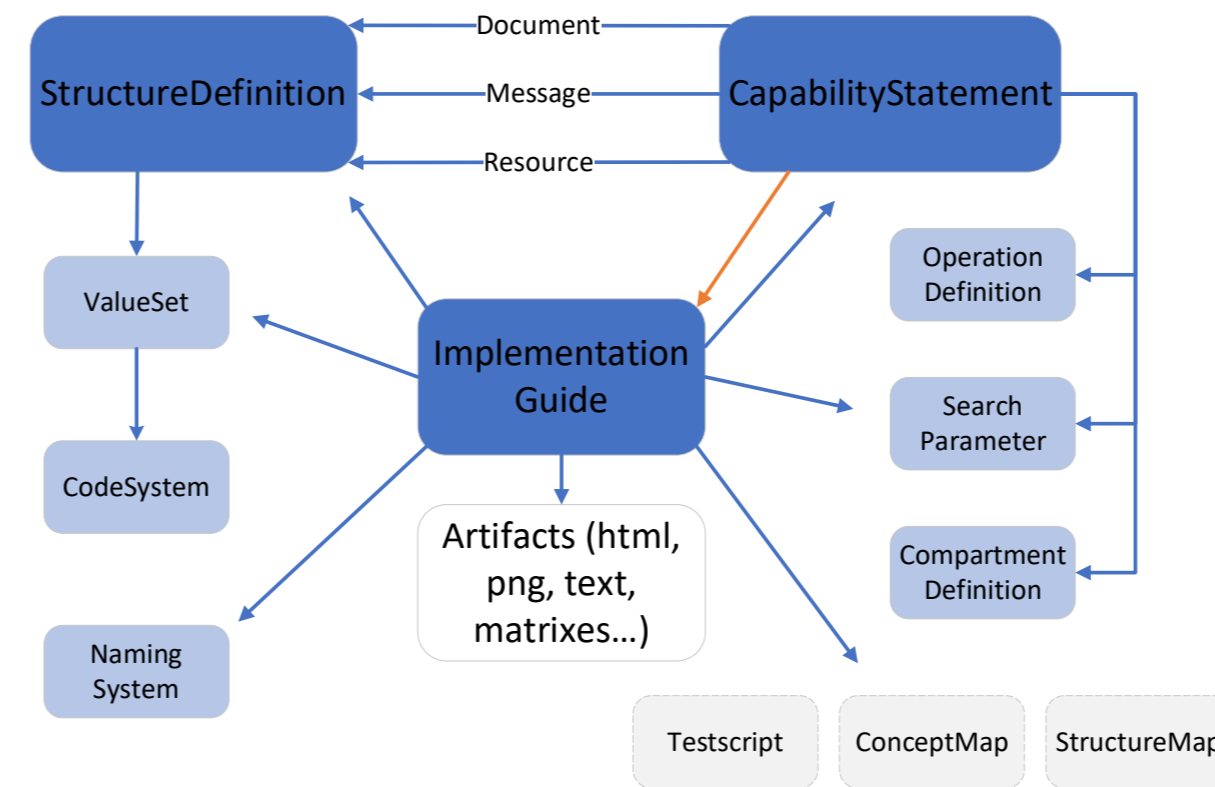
StructureDefinition

Document

Message

Resource

CapabilityStatement

ValueSet

Operation Definition

Implementation Guide

Search Parameter

CodeSystem

Compartment Definition

Artifacts (html, png, text, matrixes…)

Naming System

Testscript

ConceptMap

StructureMap